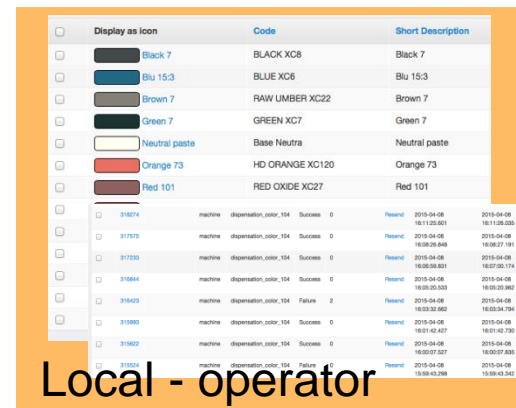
| | Display as icon | Code | Short Description |
|---|---|---|---|
| | Black 7 | BLACK XC8 | Black 7 |
| | Blu 15:3 | BLUE XC6 | Blu 15:3 |
| | Brown 7 | RAW UMBER XC22 | Brown 7 |
| | Green 7 | GREEN XC7 | Green 7 |
| | Neutral paste | Base Neutra | Neutral paste |
| | Orange 73 | HD ORANGE XC120 | Orange 73 |
| | Red 101 | RED OXIDE XC27 | Red 101 |

| | | | | | | | | |
|---|---|---|---|---|---|---|---|---|
| | 318274 | machine | dispensation_color_104 | Success | 0 | Resend | 2015-04-08 16:11:25.601 | 2015-04-08 16:11:26.035 |
| | 317575 | machine | dispensation_color_104 | Success | 0 | Resend | 2015-04-08 16:08:26.848 | 2015-04-08 16:08:27.191 |
| | 317230 | machine | dispensation_color_104 | Success | 0 | Resend | 2015-04-08 16:06:59.831 | 2015-04-08 16:07:00.174 |
| | 316844 | machine | dispensation_color_104 | Success | 0 | Resend | 2015-04-08 16:05:20.533 | 2015-04-08 16:05:20.962 |
| | 316423 | machine | dispensation_color_104 | Failure | 2 | Resend | 2015-04-08 16:03:32.662 | 2015-04-08 16:03:34.794 |
| | 315993 | machine | dispensation_color_104 | Success | 0 | Resend | 2015-04-08 16:01:42.427 | 2015-04-08 16:01:42.730 |
| | 315622 | machine | dispensation_color_104 | Success | 0 | Resend | 2015-04-08 16:00:07.527 | 2015-04-08 16:00:07.835 |
| | 315524 | machine | dispensation_color_104 | Failure | 0 | Resend | 2015-04-08 15:59:43.298 | 2015-04-08 15:59:43.342 |

Local - operator